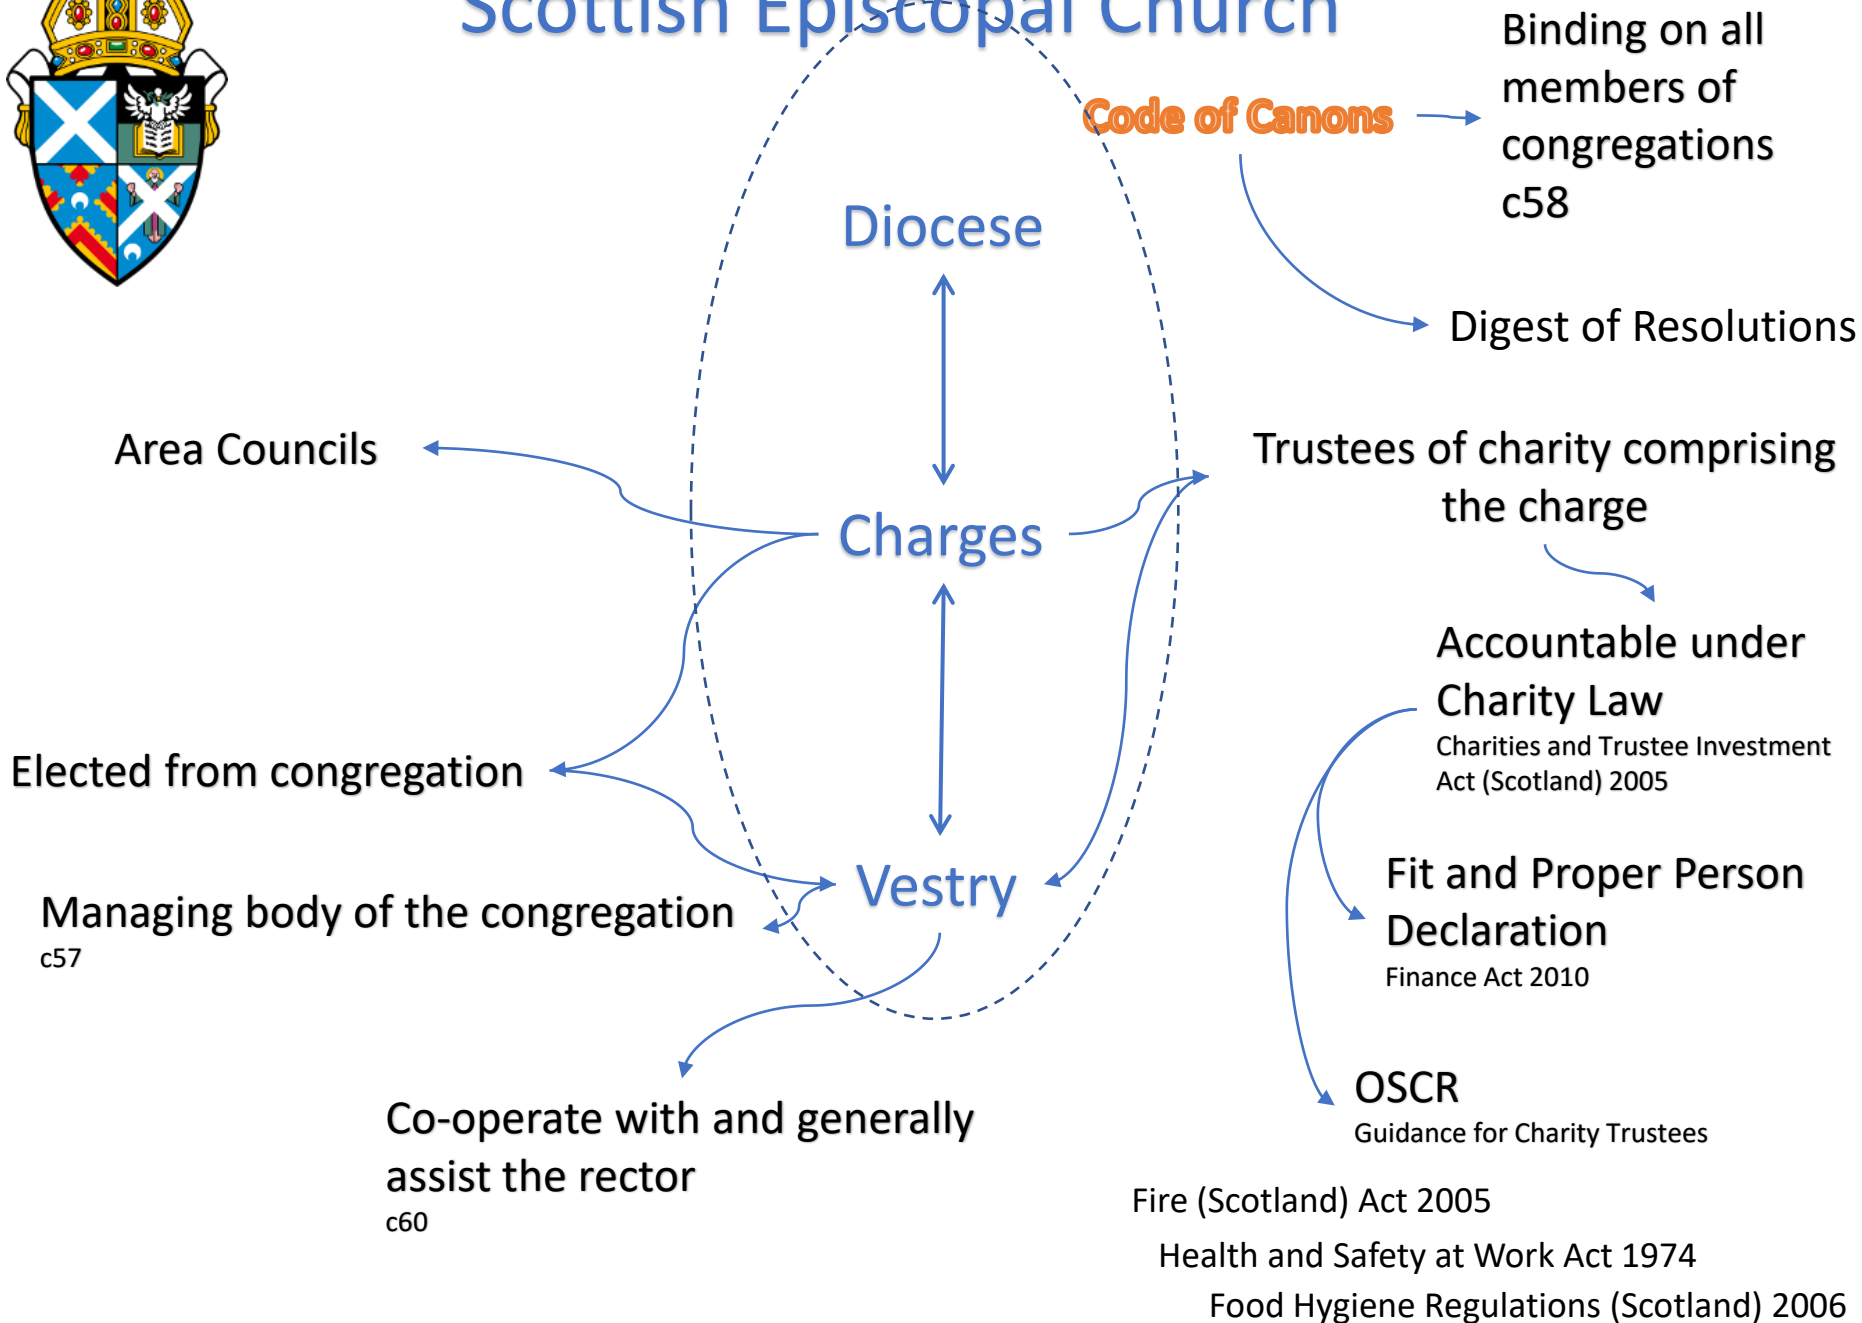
Scottish Episcopal Church

Code of Canons

Binding on all members of congregations c58

Digest of Resolutions

Diocese

Area Councils

Charges

Trustees of charity comprising the charge

Accountable under Charity Law
Charities and Trustee Investment Act (Scotland) 2005

Elected from congregation

Vestry

Managing body of the congregation
c57

Fit and Proper Person Declaration
Finance Act 2010

OSCR
Guidance for Charity Trustees

Co-operate with and generally assist the rector
c60

Fire (Scotland) Act 2005

Health and Safety at Work Act 1974

Food Hygiene Regulations (Scotland) 2006